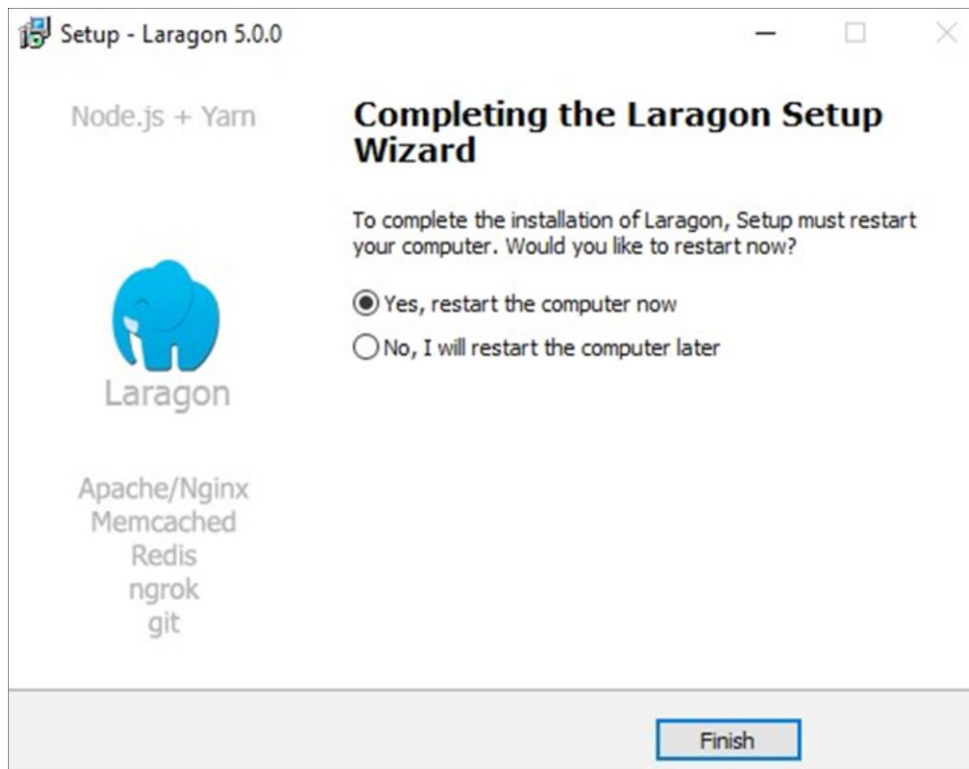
Setup - Laragon 5.0.0

Node.js + Yarn

Laragon

Apache/Nginx
Memcached
Redis
ngrok
git

Completing the Laragon Setup Wizard

To complete the installation of Laragon, Setup must restart your computer. Would you like to restart now?

Yes, restart the computer now

No, I will restart the computer later

Finish